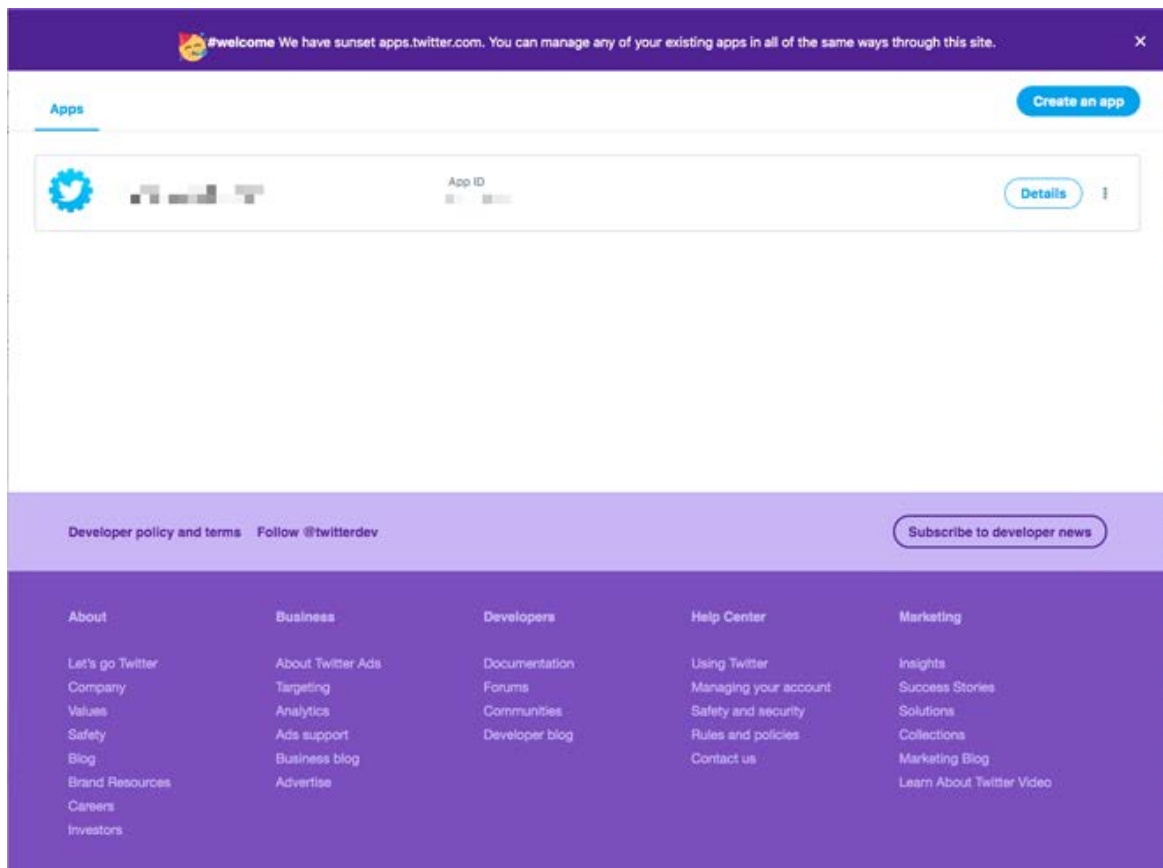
#welcome We have sunset apps.twitter.com. You can manage any of your existing apps in all of the same ways through this site. ×

Apps

Create an app

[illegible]

App ID
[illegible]

Details

Developer policy and terms Follow @twitterdev

Subscribe to developer news

About
Let's go Twitter
Company
Values
Safety
Blog
Brand Resources
Careers
Investors

Business
About Twitter Ads
Targeting
Analytics
Ads support
Business blog
Advertise

Developers
Documentation
Forums
Communities
Developer blog

Help Center
Using Twitter
Managing your account
Safety and security
Rules and policies
Contact us

Marketing
Insights
Success Stories
Solutions
Collections
Marketing Blog
Learn About Twitter Video